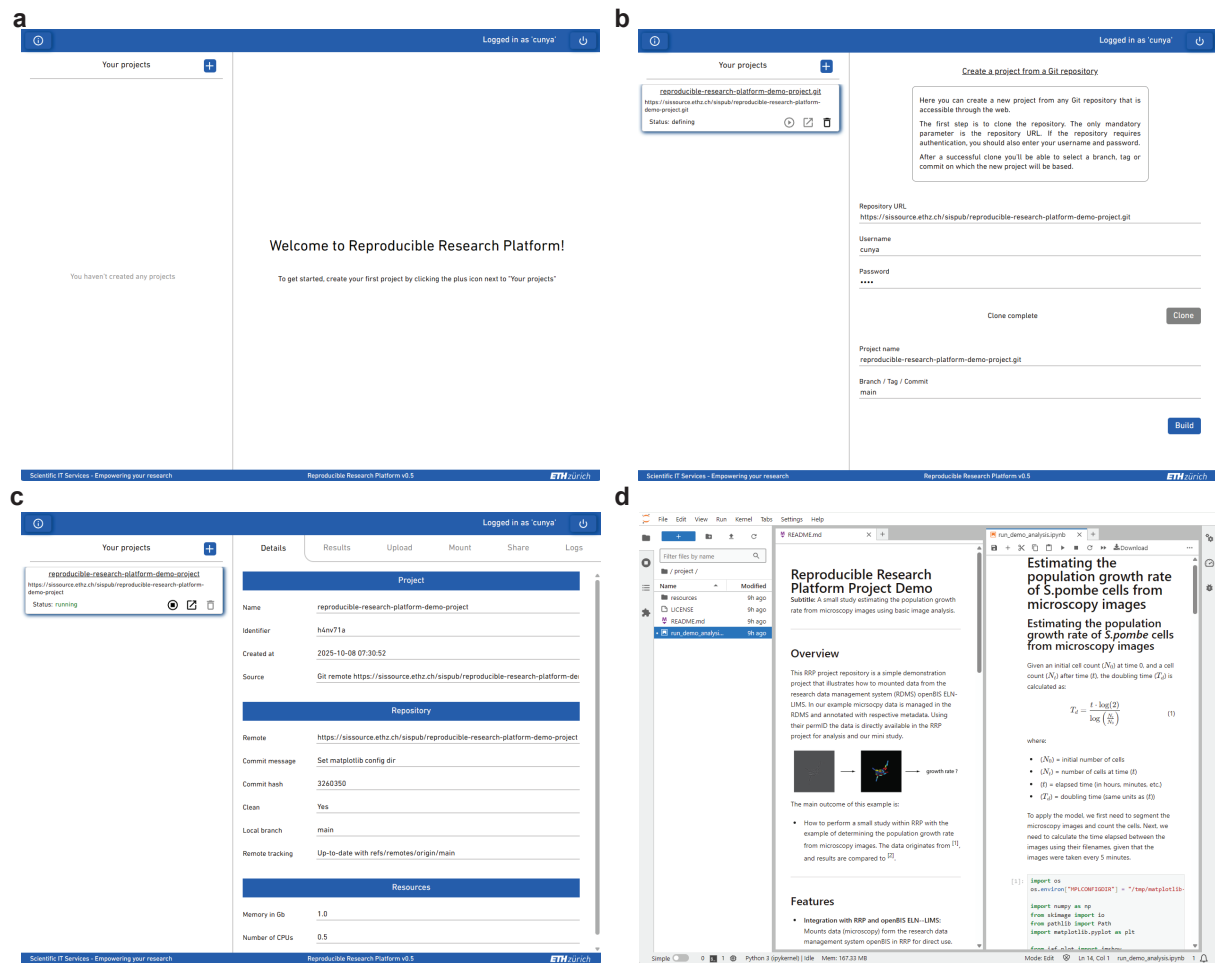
a

Logged in as 'cunya'

Your projects

You haven't created any projects

Welcome to Reproducible Research Platform!

To get started, create your first project by clicking the plus icon next to "Your projects"

Scientific IT Services - Empowering your research Reproducible Research Platform v0.5 ETH zürich

b

Logged in as 'cunya'

Your projects

reproducible-research-platform-demo-project.git
https://sissource.ethz.ch/sispub/reproducible-research-platform-demo-project.git
Status: defining

Create a project from a Git repository

Here you can create a new project from any Git repository that is accessible through the web.

The first step is to clone the repository. The only mandatory parameter is the repository URL. If the repository requires authentication, you should also enter your username and password.

After a successful clone you'll be able to select a branch, tag or commit on which the new project will be based.

Repository URL
https://sissource.ethz.ch/sispub/reproducible-research-platform-demo-project.git

Username
cunya

Password
••••

Clone complete Clone

Project name
reproducible-research-platform-demo-project.git

Branch / Tag / Commit
main

Build

Scientific IT Services - Empowering your research Reproducible Research Platform v0.5 ETH zürich

c

Logged in as 'cunya'

Your projects

reproducible-research-platform-demo-project
https://sissource.ethz.ch/sispub/reproducible-research-platform-demo-project
Status: running

Details Results Upload Mount Share Logs

Project

| Name | reproducible-research-platform-demo-project |
|---|---|
| Identifier | h4nv71a |
| Created at | 2025-10-08 07:30:52 |
| Source | Git remote https://sissource.ethz.ch/sispub/reproducible-research-platform-de |

Repository

| Remote | https://sissource.ethz.ch/sispub/reproducible-research-platform-demo-project |
|---|---|
| Commit message | Set matplotlib config dir |
| Commit hash | 3260350 |
| Clean | Yes |
| Local branch | main |
| Remote tracking | Up-to-date with refs/remotes/origin/main |

Resources

| Memory in Gb | 1.0 |
|---|---|
| Number of CPUs | 0.5 |

Scientific IT Services - Empowering your research Reproducible Research Platform v0.5 ETH zürich

d

File Edit View Run Kernel Tabs Settings Help

Filter files by name
/ project /

| Name | Modified |
|---|---|
| resources | 9h ago |
| LICENSE | 9h ago |
| README.md | 9h ago |
| run_demo_analysis... | 9h ago |

README.md

Reproducible Research Platform Project Demo

Subtitle: A small study estimating the population growth rate from microscopy images using basic image analysis.

Overview

This RRP project repository is a simple demonstration project that illustrates how to mounted data from the research data management system (RDMS) openBIS ELN-LIMS. In our example microscopy data is managed in the RDMS and annotated with respective metadata. Using their permID the data is directly available in the RRP project for analysis and our mini study.

growth rate ?

The main outcome of this example is:

• How to perform a small study within RRP with the example of determining the population growth rate from microscopy images. The data originates from [1], and results are compared to [2].

Features

• Integration with RRP and openBIS ELN–LIMS: Mounts data (microscopy) form the research data management system openBIS in RRP for direct use.

run_demo_analysis.ipynb

Download

Estimating the population growth rate of S.pombe cells from microscopy images

Estimating the population growth rate of S.pombe cells from microscopy images

Given an initial cell count $(N_0)$ at time 0, and a cell count $(N_t)$ after time $(t)$, the doubling time $(T_d)$ is calculated as:

$T_d = \frac{t \cdot \log(2)}{\log\left(\frac{N_t}{N_0}\right)}$ (1)

where:

• $(N_0)$ = initial number of cells
• $(N_t)$ = number of cells at time $(t)$
• $(t)$ = elapsed time (in hours, minutes, etc.)
• $(T_d)$ = doubling time (same units as $(t)$)

To apply the model, we first need to segment the microscopy images and count the cells. Next, we need to calculate the time elapsed between the images using their filenames, given that the images were taken every 5 minutes.

[1]: import os
os.environ["MPLCONFIGDIR"] = "/tmp/matplotlib-

import numpy as np
from skimage import io
from pathlib import Path
import matplotlib.pyplot as plt

Simple 0 1 Python 3 (ipykernel) | Idle Mem: 167.33 MB Mode: Edit Ln 14, Col 1 run_demo_analysis.ipynb 1